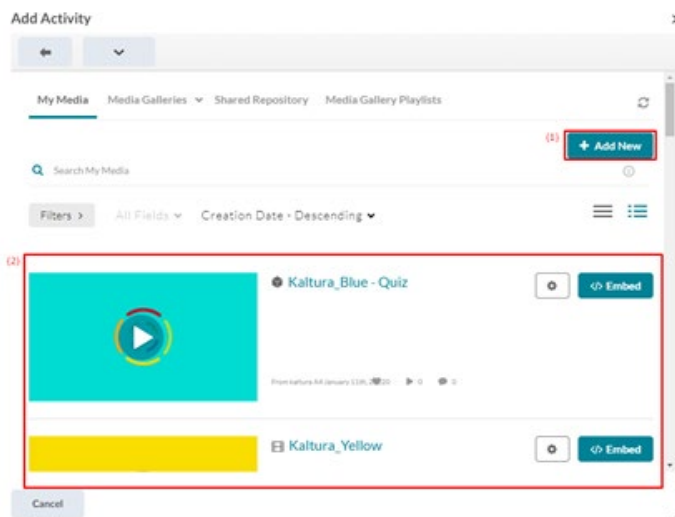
Add Activity

My Media Media Galleries Shared Repository Media Gallery Playlists

(1) + Add New

Search My Media

Filters > All Fields Creation Date - Descending

(2)

Kaltura_Blue - Quiz

</> Embed

From kaltura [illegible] January 11th, 2020 0 0

Kaltura_Yellow

</> Embed

Cancel